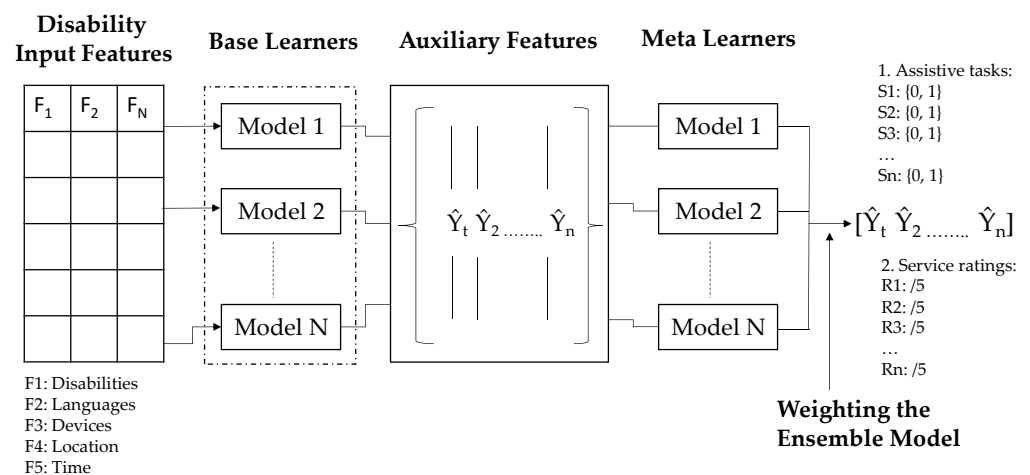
Disability Input Features

Base Learners

Auxiliary Features

Meta Learners

| $F_1$ | $F_2$ | $F_N$ |
|---|---|---|
| | | |
| | | |
| | | |
| | | |
| | | |

Model 1

Model 2

Model N

$\hat{Y}_t \; \hat{Y}_2 \ldots\ldots \hat{Y}_n$

Model 1

Model 2

Model N

$[\hat{Y}_t \; \hat{Y}_2 \ldots\ldots \hat{Y}_n]$

1. Assistive tasks:
S1: {0, 1}
S2: {0, 1}
S3: {0, 1}
…
Sn: {0, 1}

2. Service ratings:
R1: /5
R2: /5
R3: /5
…
Rn: /5

F1: Disabilities
F2: Languages
F3: Devices
F4: Location
F5: Time

Weighting the Ensemble Model